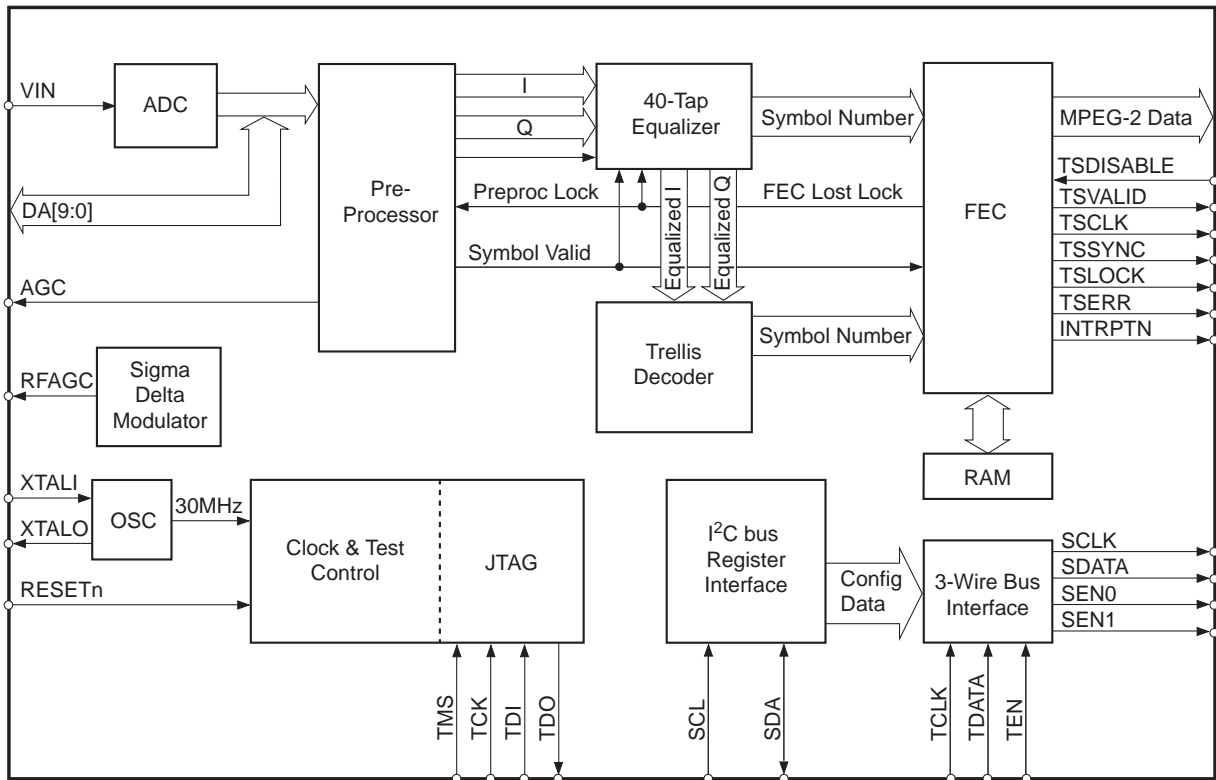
VIN
ADC
DA[9:0]
AGC
Pre-Processor
I
Q
40-Tap Equalizer
Symbol Number
FEC
MPEG-2 Data
TSDISABLE
Preproc Lock
FEC Lost Lock
TSVALID
TSCLK
Equalized I
Equalized Q
TSSYNC
Symbol Valid
TSLOCK
TSERR
INTRPTN
Trellis Decoder
Symbol Number
RFAGC
Sigma Delta Modulator
RAM
XTALI
XTALO
OSC
30MHz
Clock & Test Control
JTAG
RESETn
I$^2$C bus Register Interface
Config Data
3-Wire Bus Interface
SCLK
SDATA
SEN0
SEN1
TMS
TCK
TDI
TDO
SCL
SDA
TCLK
TDATA
TEN